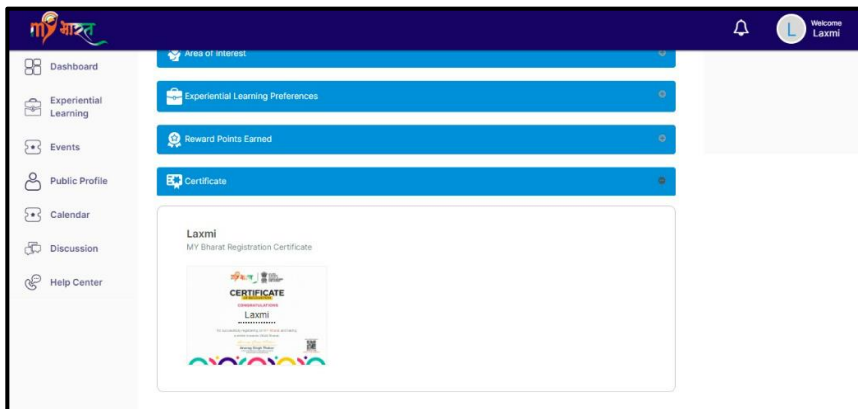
माई भारत

Welcome
Laxmi

Dashboard

Experiential Learning

Events

Public Profile

Calendar

Discussion

Help Center

Area of Interest

Experiential Learning Preferences

Reward Points Earned

Certificate

Laxmi
MY Bharat Registration Certificate

CERTIFICATE

CONGRATULATIONS

Laxmi

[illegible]